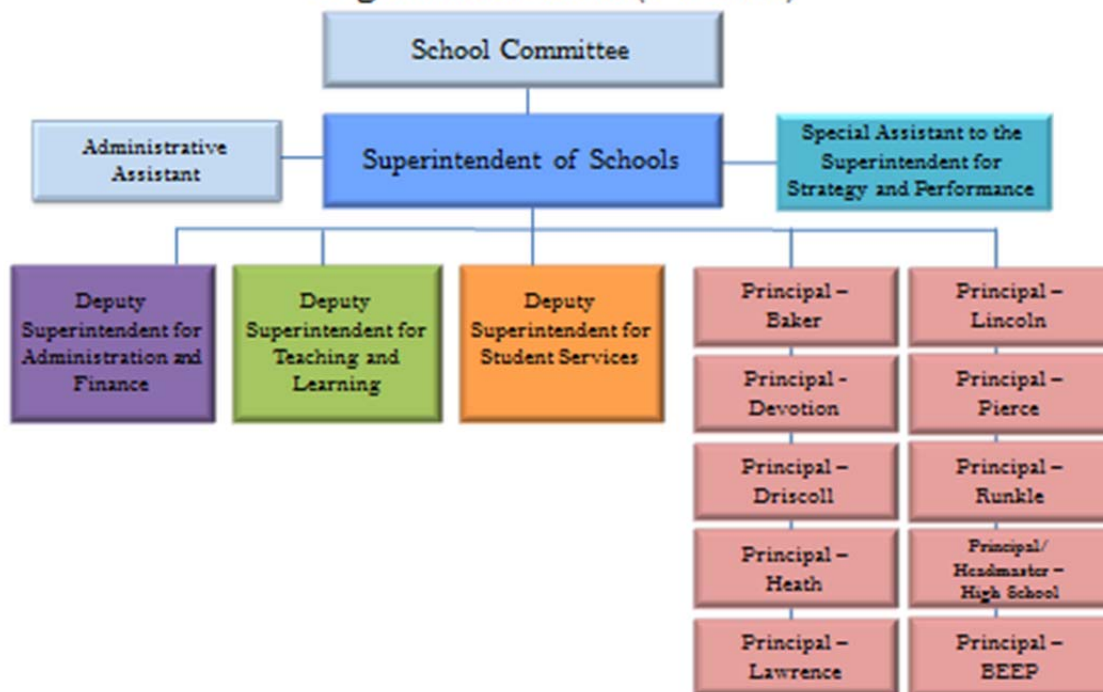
School Committee

Administrative Assistant

Superintendent of Schools

Special Assistant to the Superintendent for Strategy and Performance

Deputy Superintendent for Administration and Finance

Deputy Superintendent for Teaching and Learning

Deputy Superintendent for Student Services

Principal – Baker

Principal - Devotion

Principal – Driscoll

Principal – Heath

Principal – Lawrence

Principal – Lincoln

Principal – Pierce

Principal – Runkle

Principal/ Headmaster – High School

Principal – BEEP